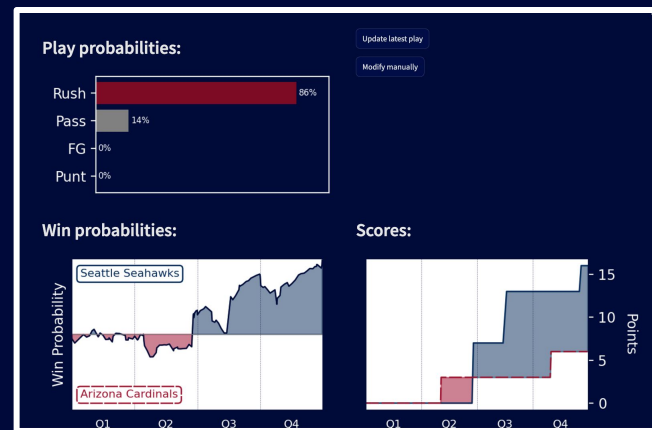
Play probabilities:

Update latest play

Modify manually

Rush
Pass
FG
Punt

86%
14%
0%
0%

Win probabilities:

Seattle Seahawks
Win Probability
Arizona Cardinals
Q1 Q2 Q3 Q4

Scores:

15
10
5
0
Points
Q1 Q2 Q3 Q4